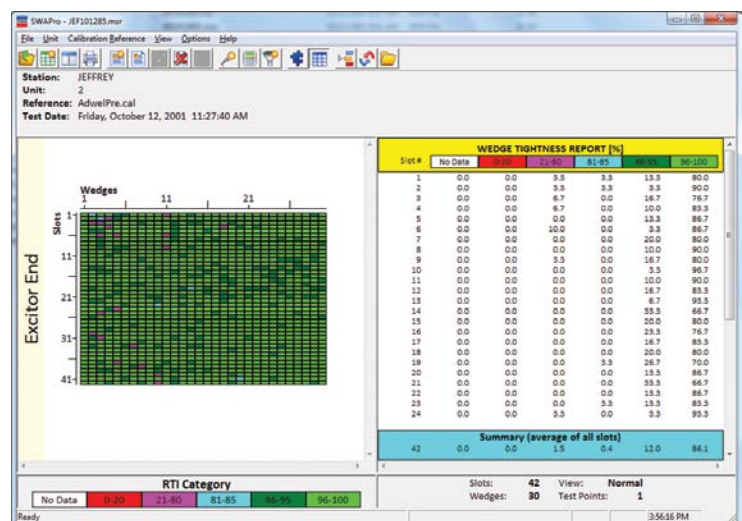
SWAPro - JEF101285.mor

File Unit Calibration Reference View Options Help

Station: JEFFREY
Unit: 2
Reference: AdwelPre.cal
Test Date: Friday, October 12, 2001 11:27:40 AM

Excitor End

Wedges
1 11 21

Slots
1
11
21
31
41

WEDGE TIGHTNESS REPORT [%]

| Slot # | No Data | 0-20 | 21-80 | 81-85 | 86-95 | 96-100 |
|---|---|---|---|---|---|---|
| 1 | 0.0 | 0.0 | 3.3 | 3.3 | 13.3 | 80.0 |
| 2 | 0.0 | 0.0 | 3.3 | 3.3 | 3.3 | 90.0 |
| 3 | 0.0 | 0.0 | 6.7 | 0.0 | 16.7 | 76.7 |
| 4 | 0.0 | 0.0 | 6.7 | 0.0 | 10.0 | 83.3 |
| 5 | 0.0 | 0.0 | 0.0 | 0.0 | 13.3 | 86.7 |
| 6 | 0.0 | 0.0 | 10.0 | 0.0 | 3.3 | 86.7 |
| 7 | 0.0 | 0.0 | 0.0 | 0.0 | 20.0 | 80.0 |
| 8 | 0.0 | 0.0 | 0.0 | 0.0 | 10.0 | 90.0 |
| 9 | 0.0 | 0.0 | 3.3 | 0.0 | 16.7 | 80.0 |
| 10 | 0.0 | 0.0 | 0.0 | 0.0 | 3.3 | 96.7 |
| 11 | 0.0 | 0.0 | 0.0 | 0.0 | 10.0 | 90.0 |
| 12 | 0.0 | 0.0 | 0.0 | 0.0 | 16.7 | 83.3 |
| 13 | 0.0 | 0.0 | 0.0 | 0.0 | 6.7 | 93.3 |
| 14 | 0.0 | 0.0 | 0.0 | 0.0 | 33.3 | 66.7 |
| 15 | 0.0 | 0.0 | 0.0 | 0.0 | 20.0 | 80.0 |
| 16 | 0.0 | 0.0 | 0.0 | 0.0 | 23.3 | 76.7 |
| 17 | 0.0 | 0.0 | 0.0 | 0.0 | 16.7 | 83.3 |
| 18 | 0.0 | 0.0 | 0.0 | 0.0 | 20.0 | 80.0 |
| 19 | 0.0 | 0.0 | 0.0 | 3.3 | 26.7 | 70.0 |
| 20 | 0.0 | 0.0 | 0.0 | 0.0 | 13.3 | 86.7 |
| 21 | 0.0 | 0.0 | 0.0 | 0.0 | 33.3 | 66.7 |
| 22 | 0.0 | 0.0 | 0.0 | 0.0 | 13.3 | 86.7 |
| 23 | 0.0 | 0.0 | 0.0 | 3.3 | 13.3 | 83.3 |
| 24 | 0.0 | 0.0 | 3.3 | 0.0 | 3.3 | 93.3 |

Summary (average of all slots)

| 42 | 0.0 | 0.0 | 1.5 | 0.4 | 12.0 | 86.1 |
|---|---|---|---|---|---|---|

RTI Category

| No Data | 0-20 | 21-80 | 81-85 | 86-95 | 96-100 |
|---|---|---|---|---|---|

Slots: 42 View: Normal
Wedges: 30 Test Points: 1

Ready
3:56:16 PM